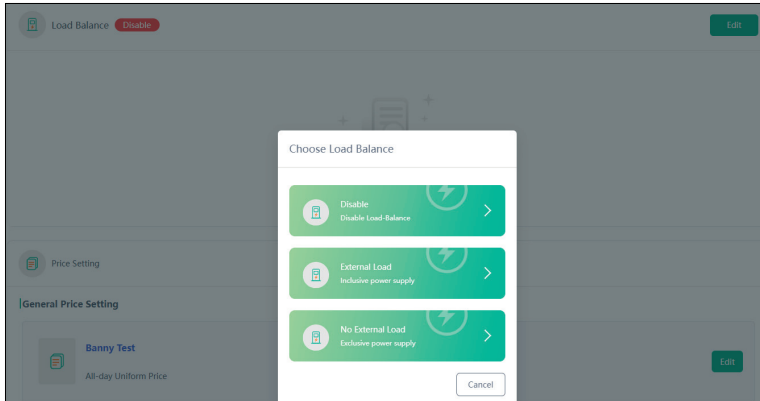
Load Balance Disable

Edit

Choose Load Balance

Disable
Disable Load-Balance

External Load
Inclusive power supply

No External Load
Exclusive power supply

Cancel

Price Setting

General Price Setting

Banny Test

All-day Uniform Price

Edit